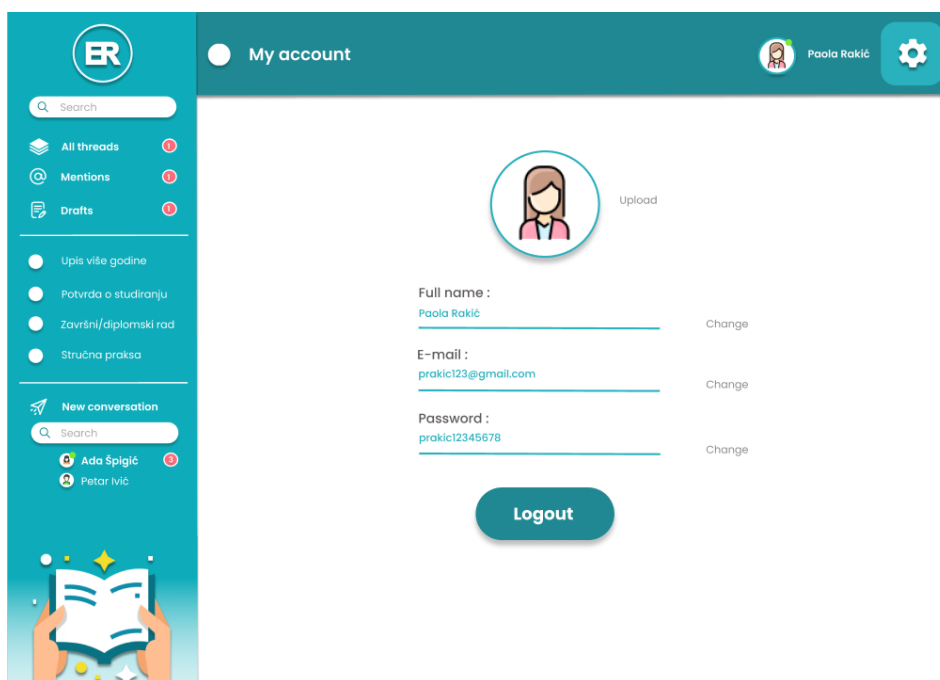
ER

Search

All threads 1

Mentions 1

Drafts 1

Upis više godine

Potvrda o studiranju

Završni/diplomski rad

Stručna praksa

New conversation

Search

Ada Špigić 3

Petar Ivić

My account

Paola Rakić

Upload

Full name :
Paola Rakić
Change

E-mail :
prakic123@gmail.com
Change

Password :
prakic12345678
Change

Logout